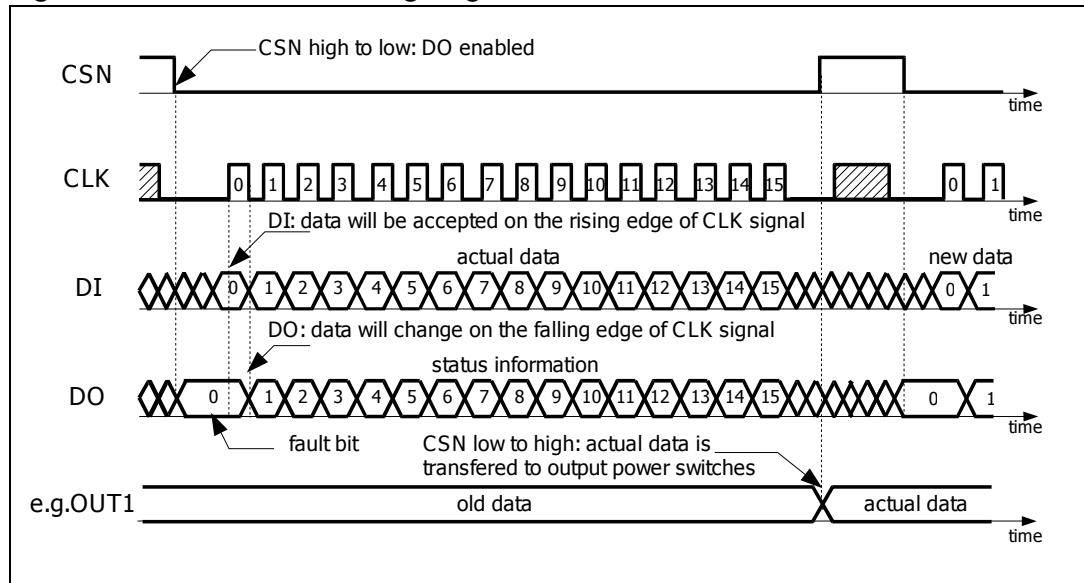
CSN high to low: DO enabled

CSN

time

CLK

0 1 2 3 4 5 6 7 8 9 10 11 12 13 14 15 0 1

time

DI: data will be accepted on the rising edge of CLK signal

actual data

new data

DI

0 1 2 3 4 5 6 7 8 9 10 11 12 13 14 15 0 1

time

DO: data will change on the falling edge of CLK signal

status information

DO

0 1 2 3 4 5 6 7 8 9 10 11 12 13 14 15 0 1

time

fault bit

CSN low to high: actual data is transfered to output power switches

e.g.OUT1

old data

actual data

time